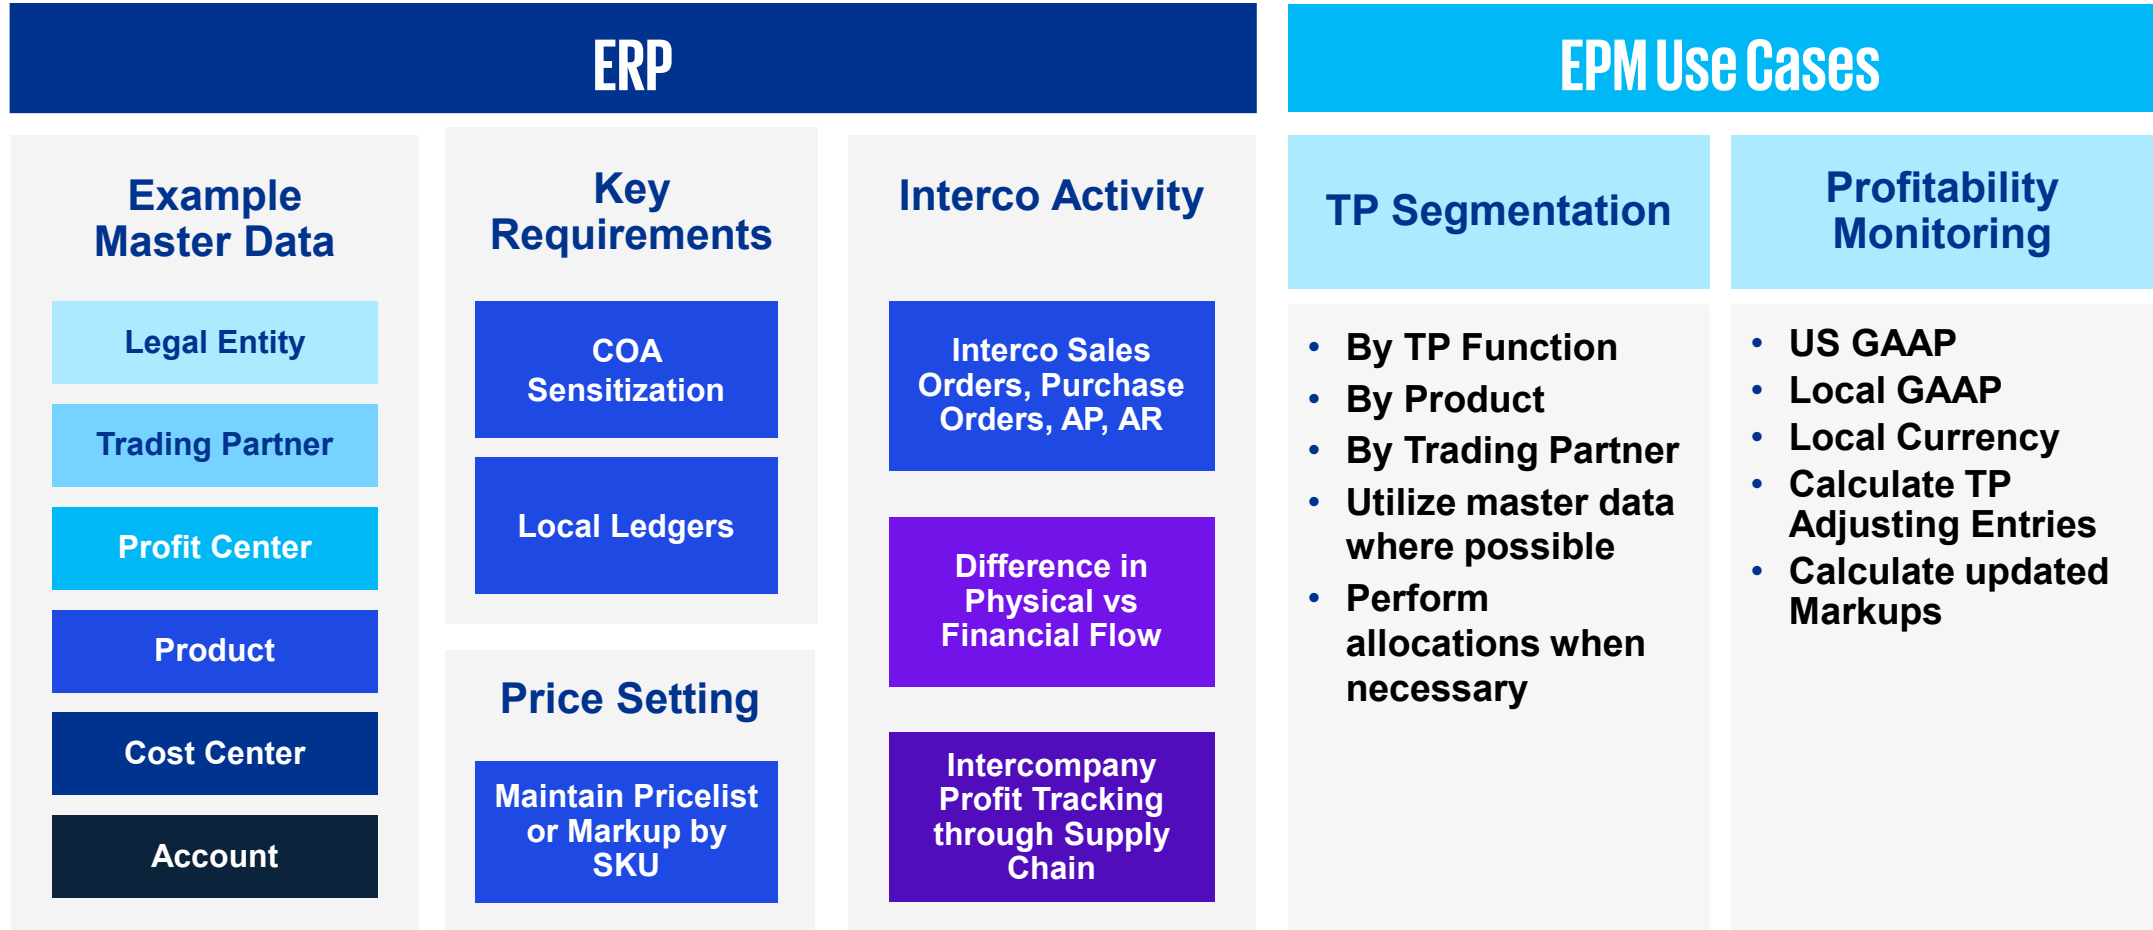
ERP

EPM Use Cases

Example Master Data

Legal Entity

Trading Partner

Profit Center

Product

Cost Center

Account

Key Requirements

COA Sensitization

Local Ledgers

Price Setting

Maintain Pricelist or Markup by SKU

Interco Activity

Interco Sales Orders, Purchase Orders, AP, AR

Difference in Physical vs Financial Flow

Intercompany Profit Tracking through Supply Chain

TP Segmentation

- By TP Function
- By Product
- By Trading Partner
- Utilize master data where possible
- Perform allocations when necessary

Profitability Monitoring

- US GAAP
- Local GAAP
- Local Currency
- Calculate TP Adjusting Entries
- Calculate updated Markups